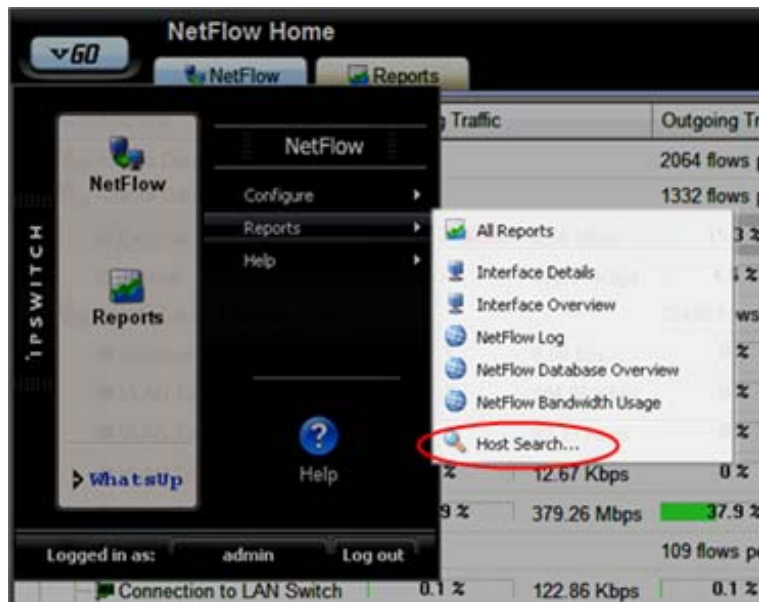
GO

NetFlow Home

NetFlow

Reports

IPSWITCH

NetFlow

Reports

WhatsUp

NetFlow

Configure

Reports

Help

Help

Logged in as: admin Log out

All Reports

Interface Details

Interface Overview

NetFlow Log

NetFlow Database Overview

NetFlow Bandwidth Usage

Host Search...

g Traffic

Outgoing Tr

2064 flows

1332 flows

12.67 Kbps

0 %

9 %

379.26 Mbps

37.9 %

109 flows pe

Connection to LAN Switch

0.1 %

122.86 Kbps

0.1 %